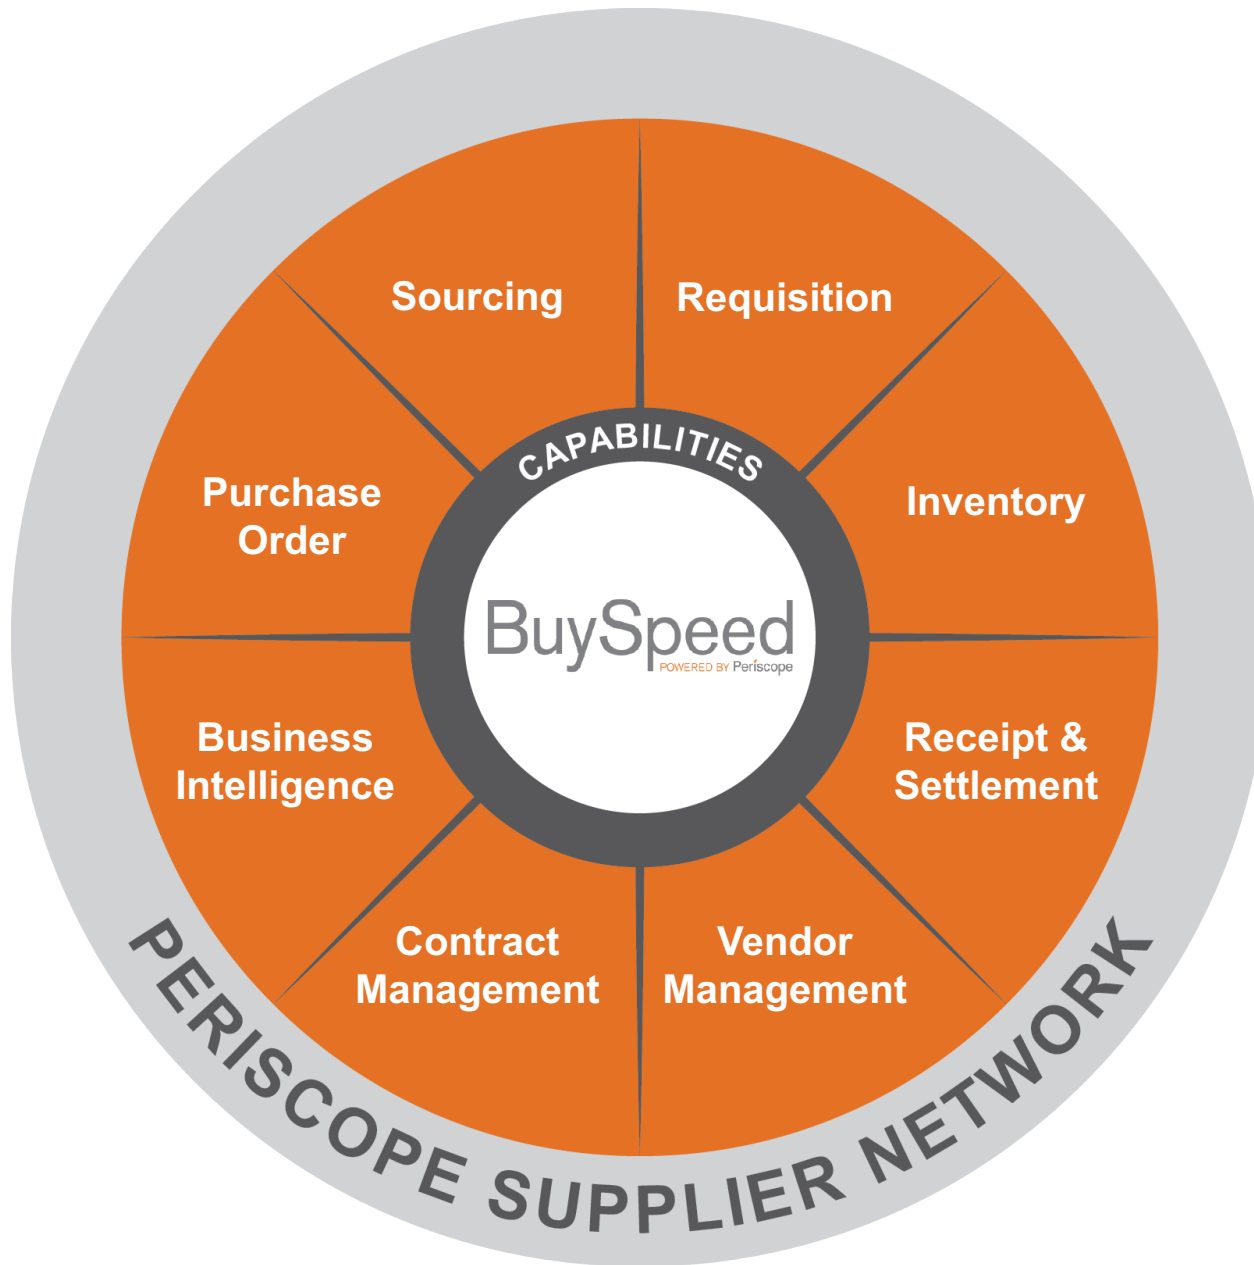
Sourcing

Requisition

Inventory

Receipt & Settlement

Vendor Management

Contract Management

Business Intelligence

Purchase Order

CAPABILITIES

BuySpeed
POWERED BY Periscope

PERISCOPE SUPPLIER NETWORK